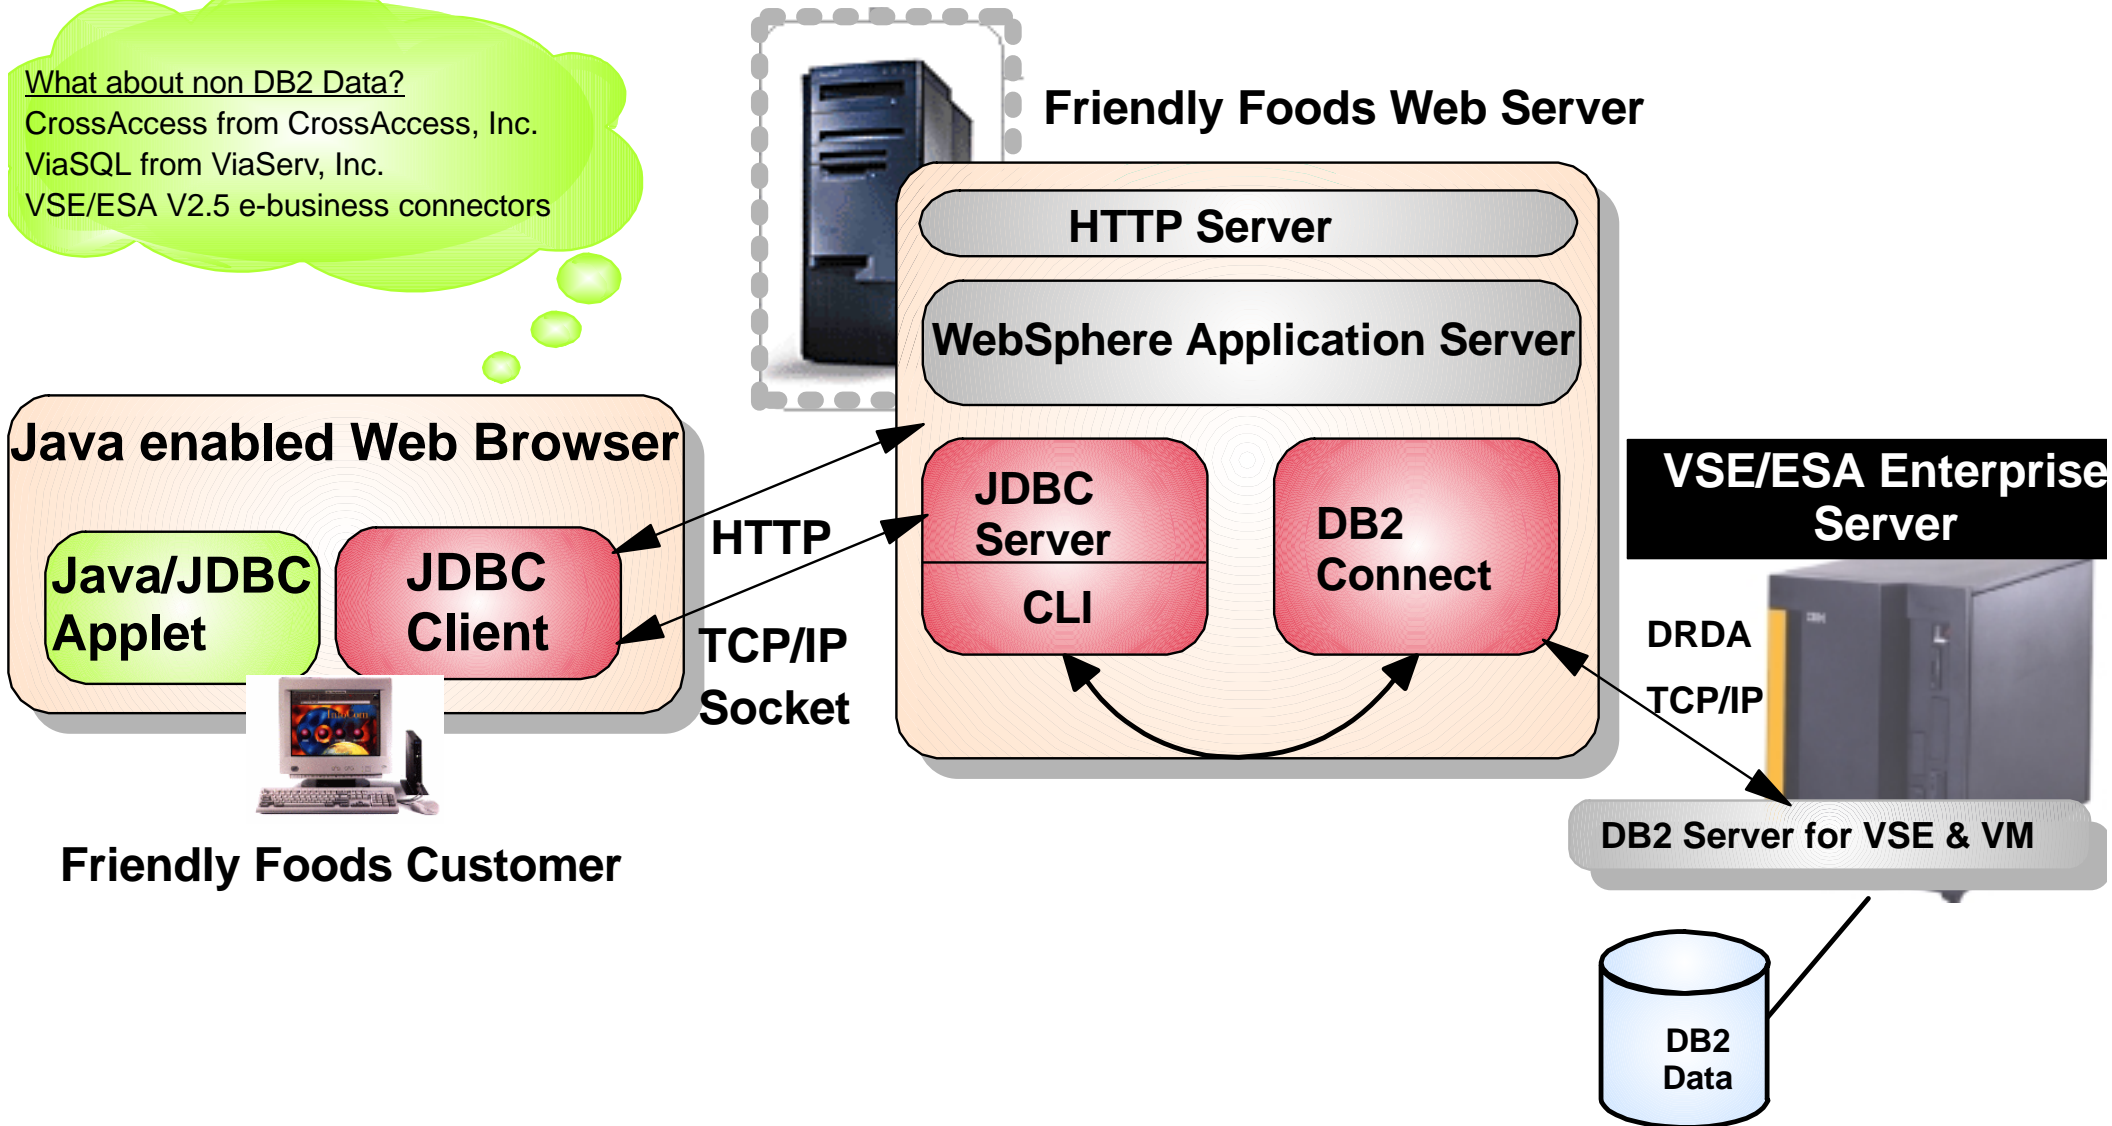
What about non DB2 Data?
CrossAccess from CrossAccess, Inc.
ViaSQL from ViaServ, Inc.
VSE/ESA V2.5 e-business connectors

Friendly Foods Web Server

HTTP Server

WebSphere Application Server

Java enabled Web Browser

Java/JDBC Applet

JDBC Client

HTTP

TCP/IP Socket

JDBC Server

CLI

DB2 Connect

VSE/ESA Enterprise Server

DRDA

TCP/IP

DB2 Server for VSE & VM

DB2 Data

Friendly Foods Customer